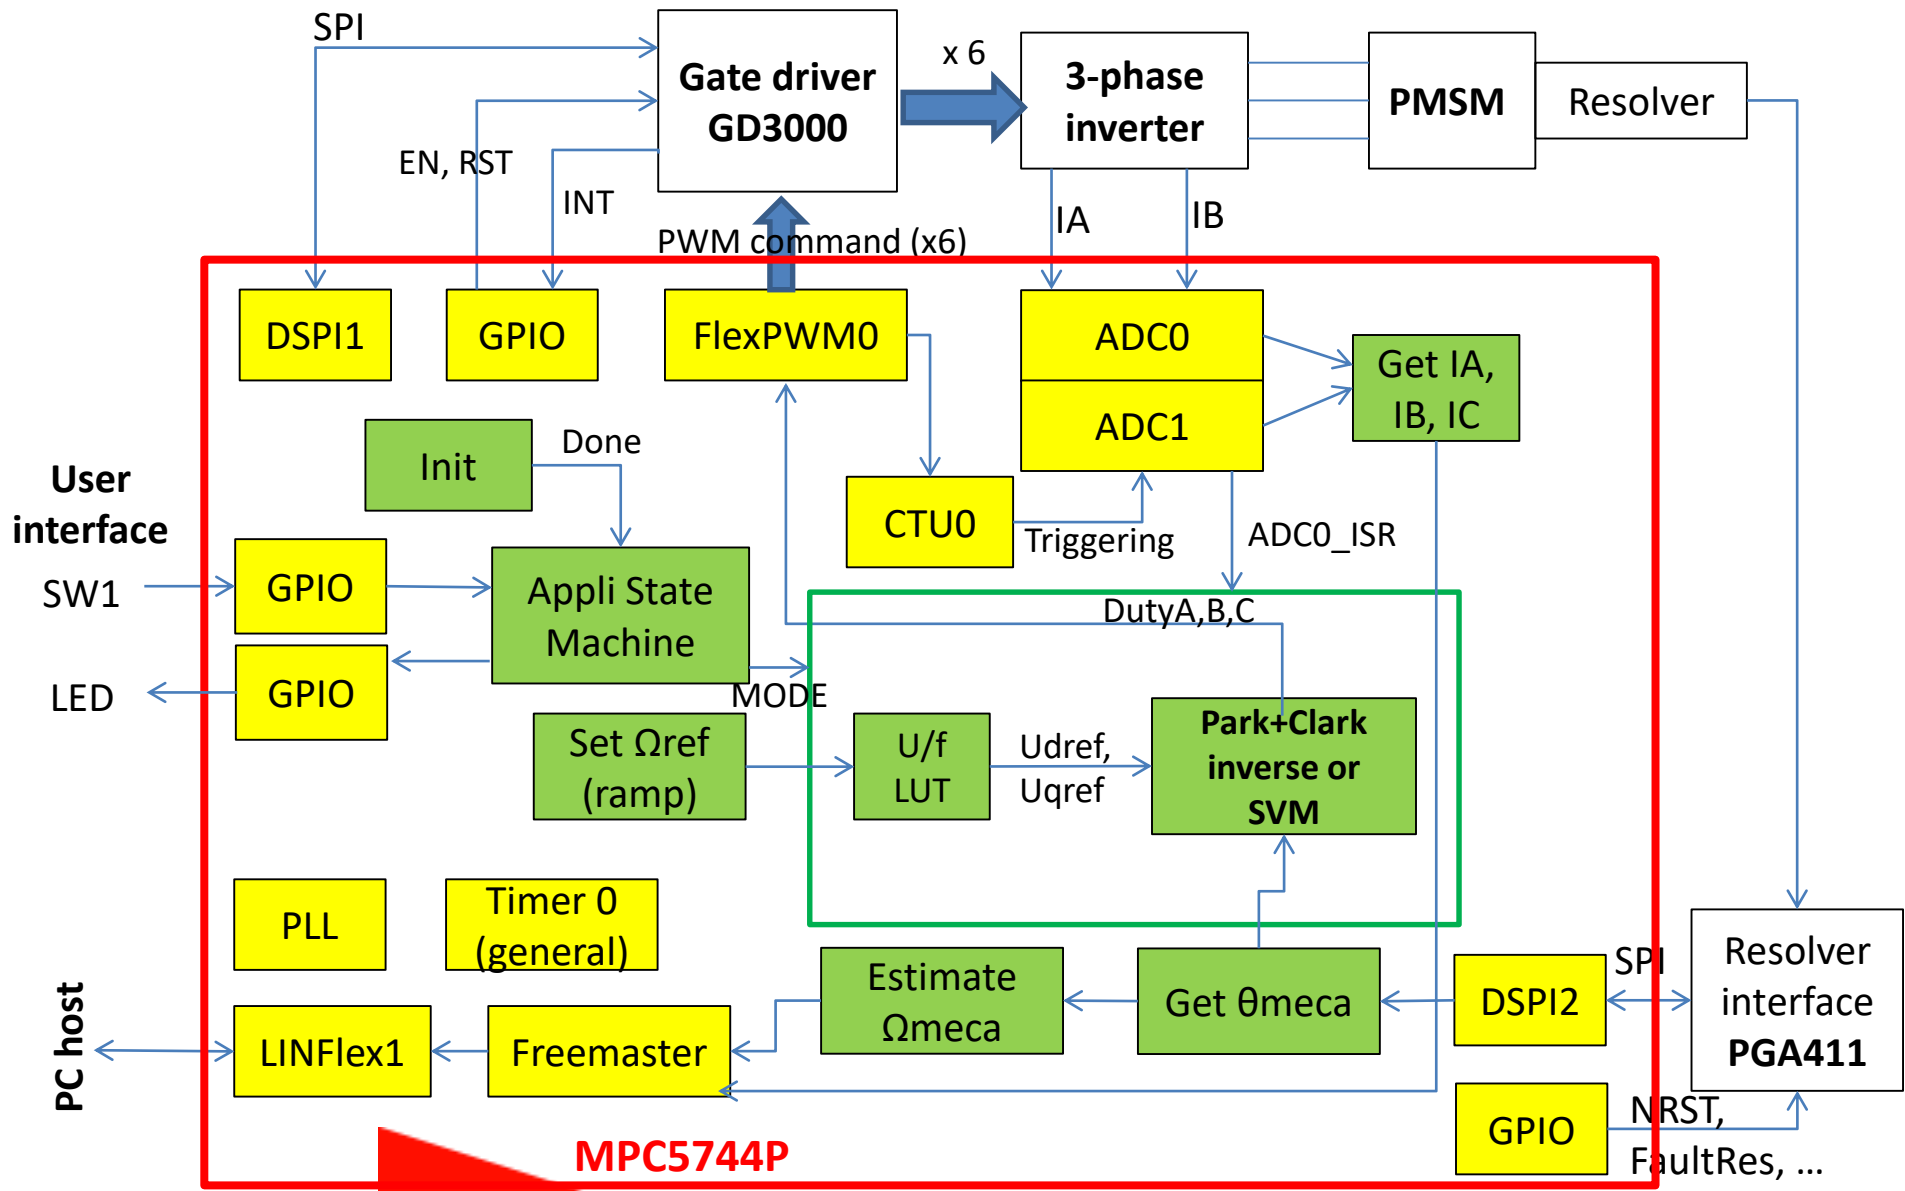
SPI

Gate driver GD3000

x 6

3-phase inverter

PMSM

Resolver

EN, RST

INT

IA

IB

PWM command (x6)

DSPI1

GPIO

FlexPWM0

ADC0

ADC1

Get IA, IB, IC

Init

Done

User interface

CTU0

Triggering

ADC0_ISR

SW1

GPIO

Appli State Machine

DutyA,B,C

LED

GPIO

MODE

Set Ωref (ramp)

U/f LUT

Udref, Uqref

Park+Clark inverse or SVM

PLL

Timer 0 (general)

Estimate Ωmeca

Get θmeca

DSPI2

SPI

Resolver interface PGA411

PC host

LINFlex1

Freemaster

GPIO

NRST, FaultRes, ...

MPC5744P